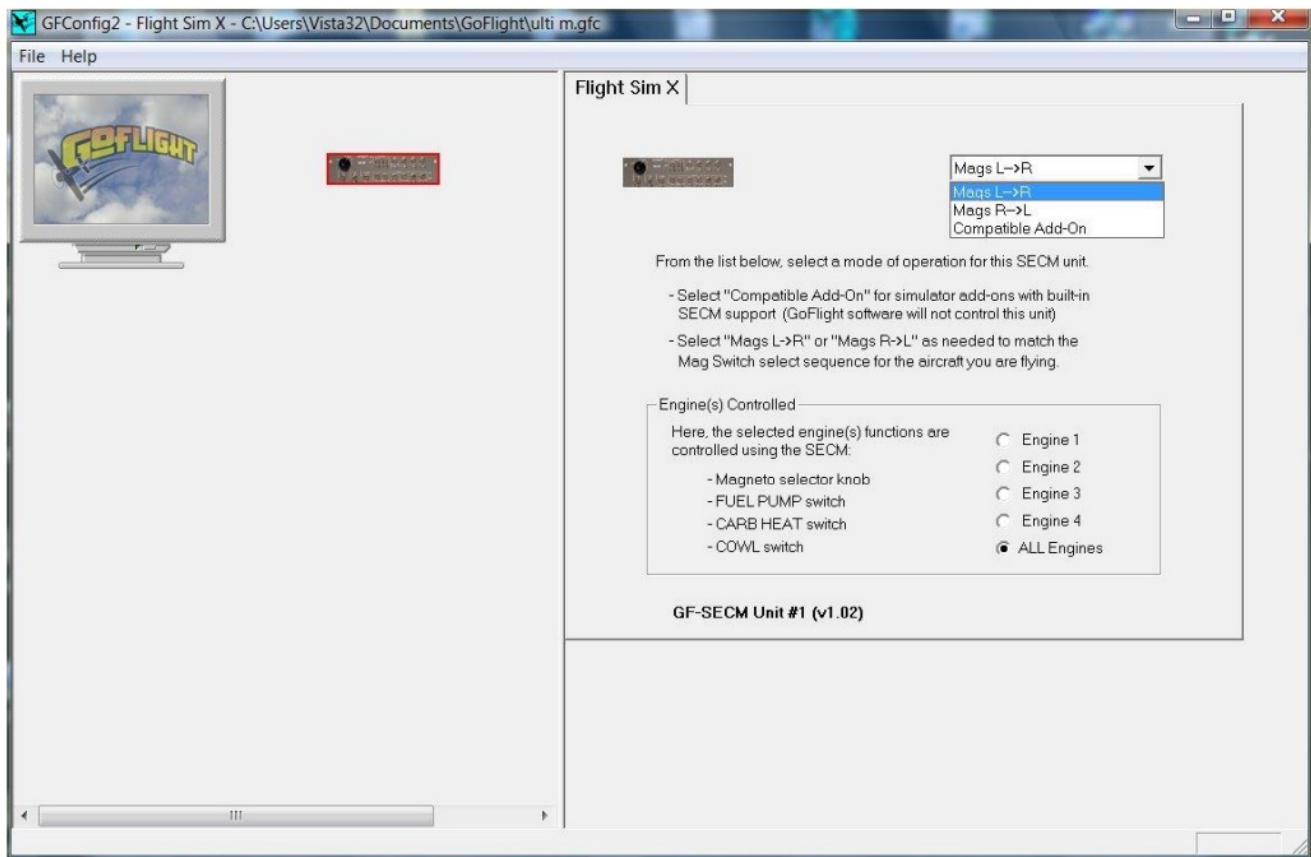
GFConfig2 - Flight Sim X - C:\Users\Vista32\Documents\GoFlight\ulti m.gfc

File Help

GOFLIGHT

Flight Sim X

Mags L-->R

Mags L-->R
Mags R-->L
Compatible Add-On

From the list below, select a mode of operation for this SECM unit.

- Select "Compatible Add-On" for simulator add-ons with built-in SECM support (GoFlight software will not control this unit)

- Select "Mags L->R" or "Mags R->L" as needed to match the Mag Switch select sequence for the aircraft you are flying.

Engine(s) Controlled

Here, the selected engine(s) functions are controlled using the SECM:

- Magneto selector knob
- FUEL PUMP switch
- CARB HEAT switch
- COWL switch

Engine 1
Engine 2
Engine 3
Engine 4
ALL Engines

GF-SECM Unit #1 (v1.02)

III